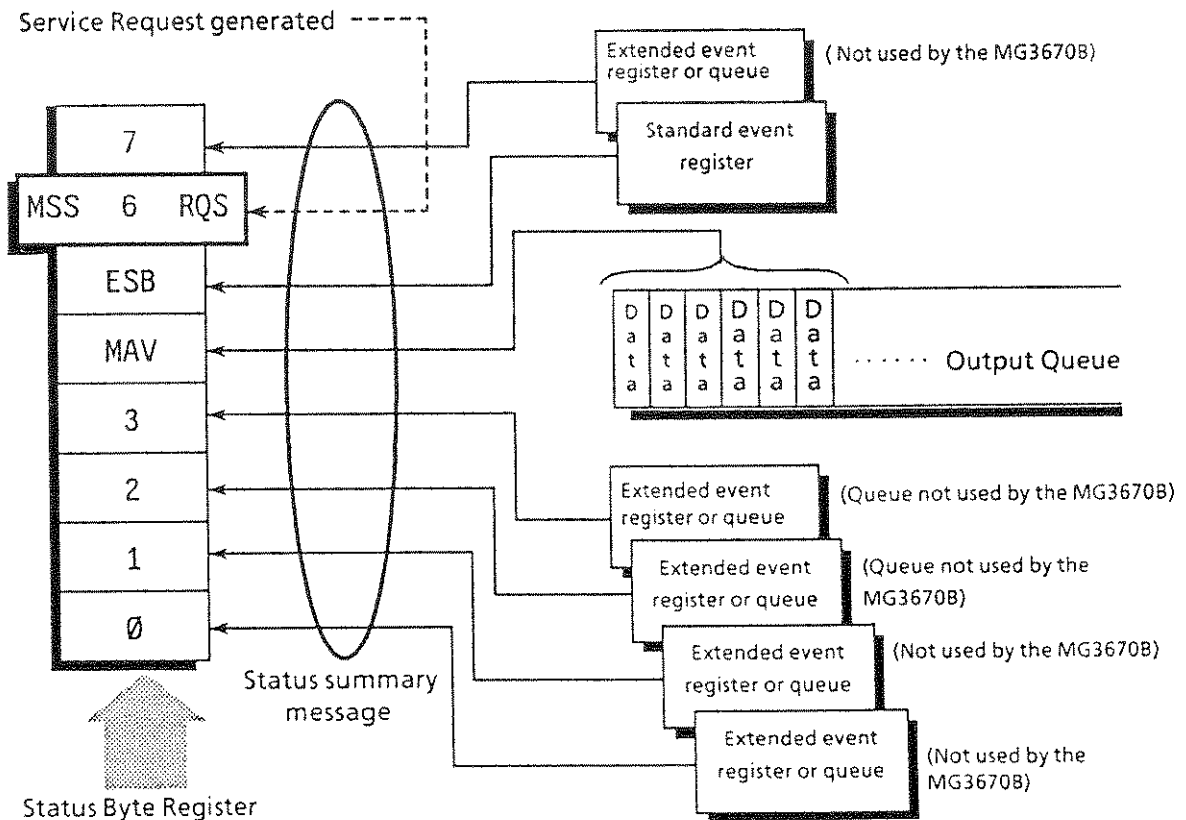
Service Request generated

Extended event register or queue

(Not used by the MG3670B)

Standard event register

7

MSS 6 RQS

ESB

MAV

3

2

1

Ø

D a t a
D a t a
D a t a
D a t a
D a t a
D a t a

······ Output Queue

Extended event register or queue

(Queue not used by the MG3670B)

Extended event register or queue

(Queue not used by the MG3670B)

Extended event register or queue

(Not used by the MG3670B)

Extended event register or queue

(Not used by the MG3670B)

Status summary message

Status Byte Register